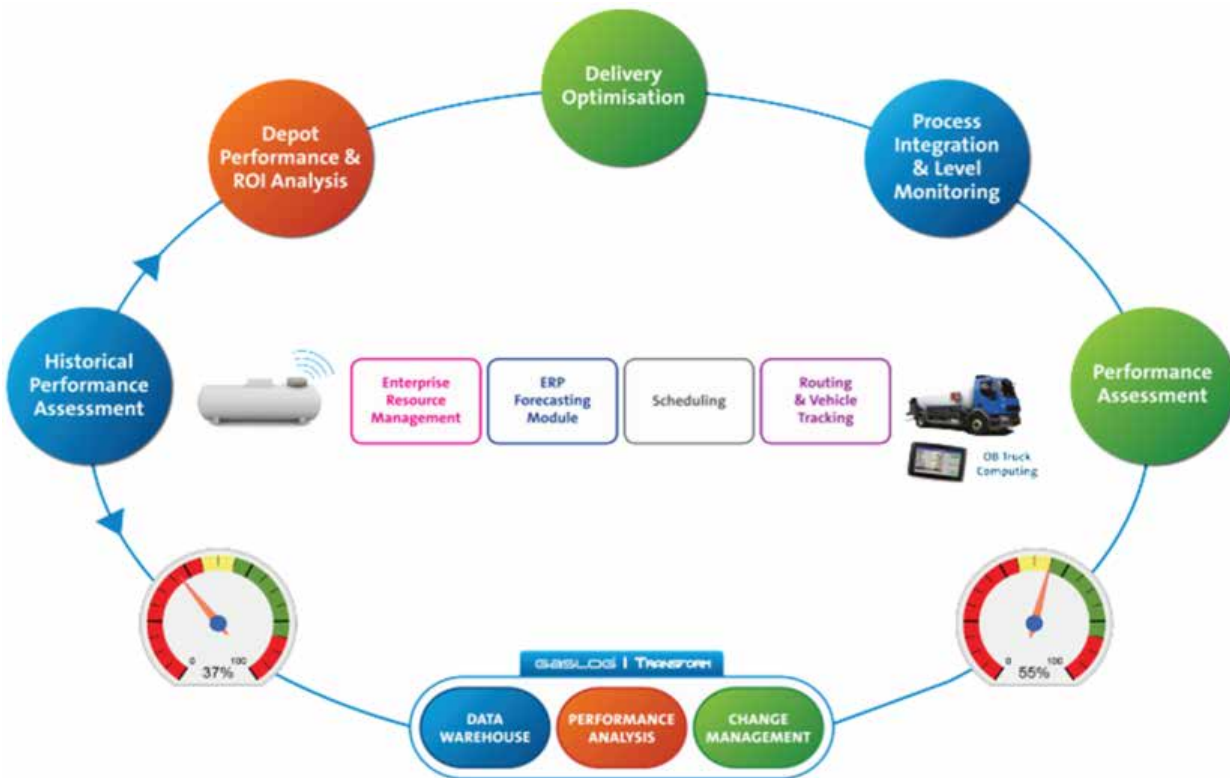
Delivery Optimisation

Depot Performance & ROI Analysis

Process Integration & Level Monitoring

Historical Performance Assessment

Performance Assessment

Enterprise Resource Management

ERP Forecasting Module

Scheduling

Routing & Vehicle Tracking

OB Truck Computing

0 100 37%

0 100 55%

GASLOG | TRANSFORM

DATA WAREHOUSE

PERFORMANCE ANALYSIS

CHANGE MANAGEMENT